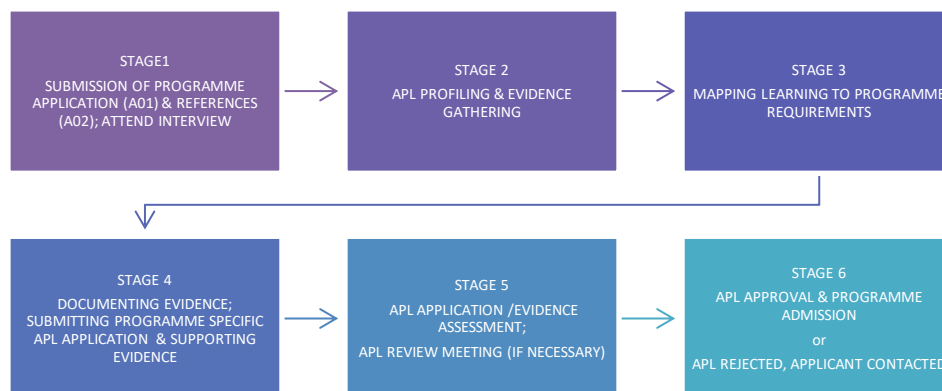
STAGE1
SUBMISSION OF PROGRAMME APPLICATION (A01) & REFERENCES (A02); ATTEND INTERVIEW

STAGE 2
APL PROFILING & EVIDENCE GATHERING

STAGE 3
MAPPING LEARNING TO PROGRAMME REQUIREMENTS

STAGE 4
DOCUMENTING EVIDENCE; SUBMITTING PROGRAMME SPECIFIC APL APPLICATION & SUPPORTING EVIDENCE

STAGE 5
APL APPLICATION /EVIDENCE ASSESSMENT;
APL REVIEW MEETING (IF NECESSARY)

STAGE 6
APL APPROVAL & PROGRAMME ADMISSION
or
APL REJECTED, APPLICANT CONTACTED